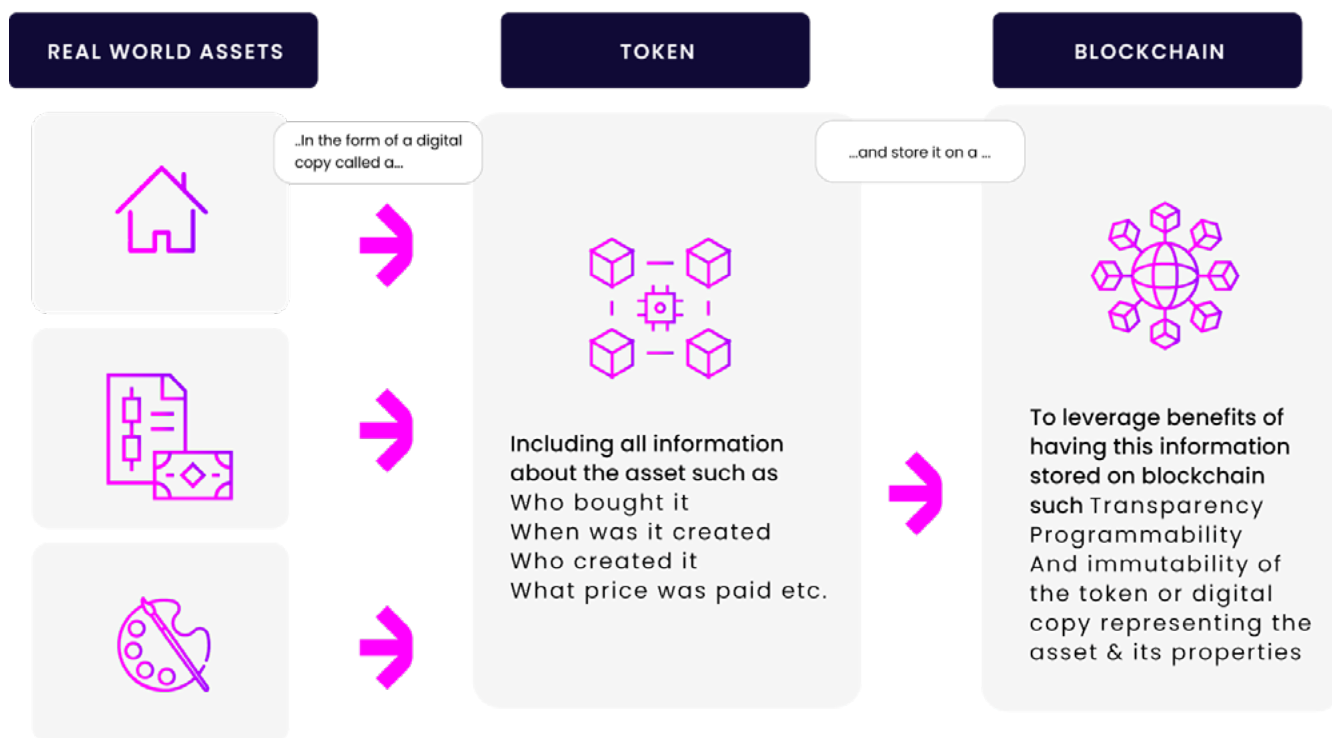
REAL WORLD ASSETS

..In the form of a digital copy called a...

TOKEN

Including all information about the asset such as
Who bought it
When was it created
Who created it
What price was paid etc.

...and store it on a ...

BLOCKCHAIN

To leverage benefits of having this information stored on blockchain such Transparency
Programmability
And immutability of the token or digital copy representing the asset & its properties